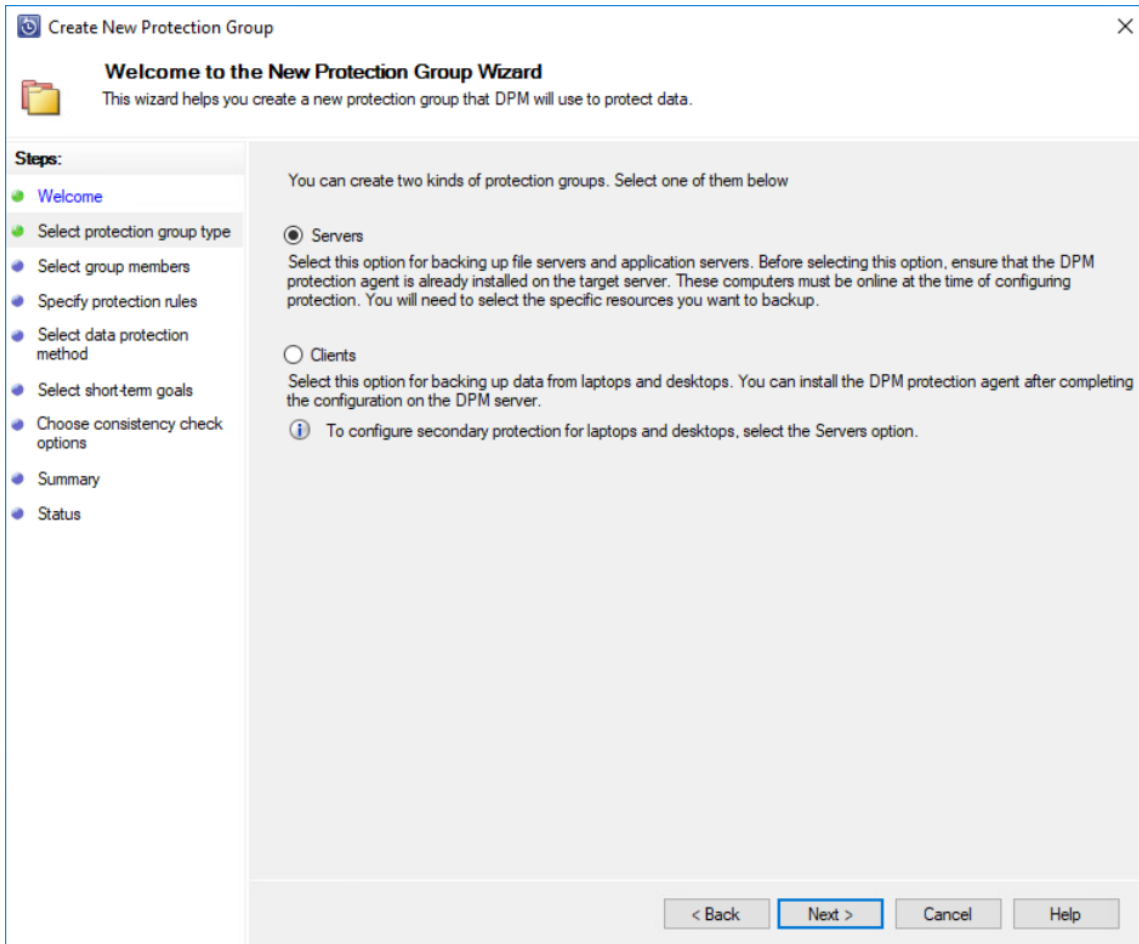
Create New Protection Group

Welcome to the New Protection Group Wizard

This wizard helps you create a new protection group that DPM will use to protect data.

Steps:

Welcome

Select protection group type

Select group members

Specify protection rules

Select data protection method

Select short-term goals

Choose consistency check options

Summary

Status

You can create two kinds of protection groups. Select one of them below

Servers

Select this option for backing up file servers and application servers. Before selecting this option, ensure that the DPM protection agent is already installed on the target server. These computers must be online at the time of configuring protection. You will need to select the specific resources you want to backup.

Clients

Select this option for backing up data from laptops and desktops. You can install the DPM protection agent after completing the configuration on the DPM server.

To configure secondary protection for laptops and desktops, select the Servers option.

< Back

Next >

Cancel

Help